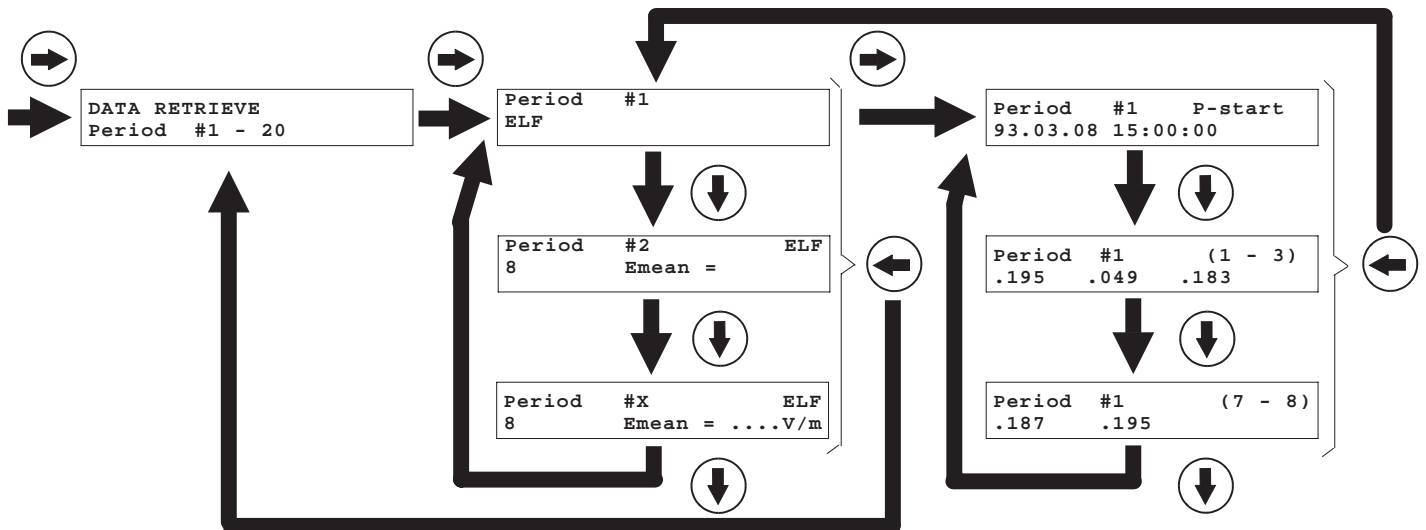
DATA RETRIEVE
Period #1 - 20

Period #1
ELF

Period #2 ELF
8 Emean =

Period #X ELF
8 Emean = ....V/m

Period #1 P-start
93.03.08 15:00:00

Period #1 (1 - 3)
.195 .049 .183

Period #1 (7 - 8)
.187 .195